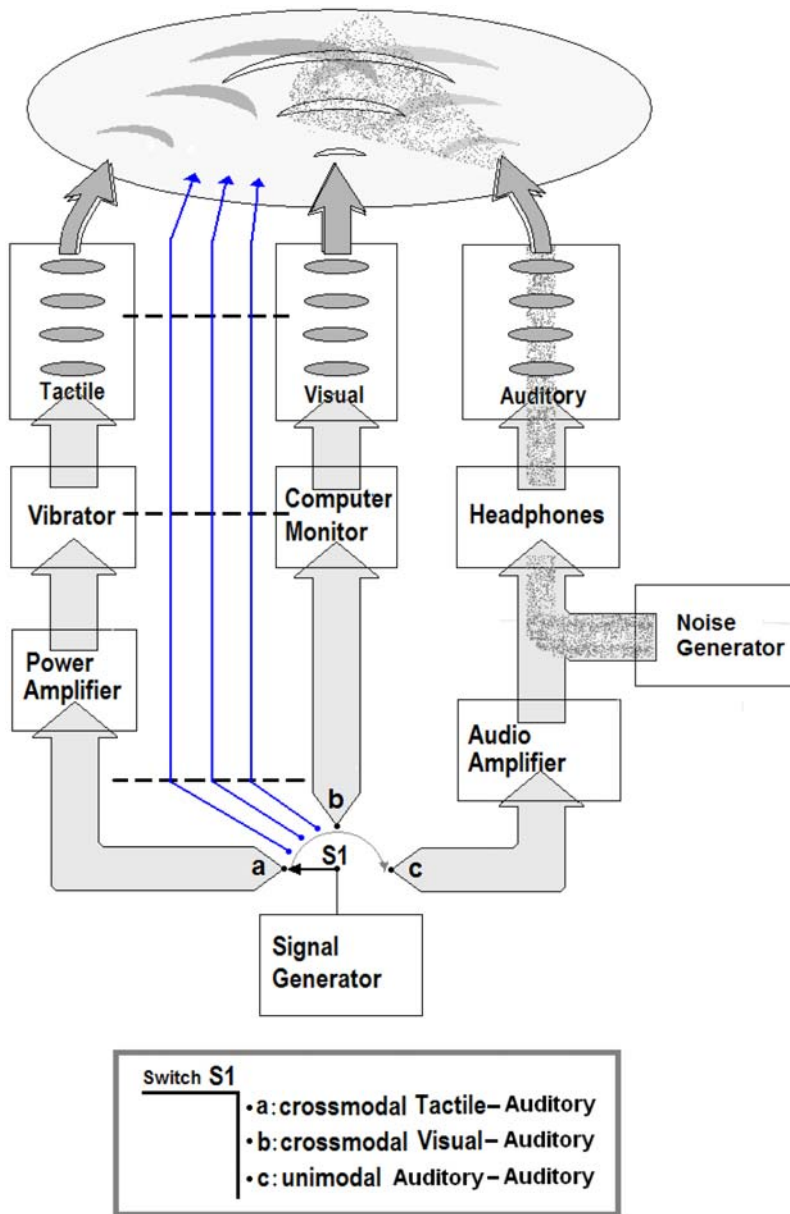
Tactile
Visual
Auditory
Vibrator
Computer Monitor
Headphones
Noise Generator
Power Amplifier
Audio Amplifier
b
a
S1
c
Signal Generator

Switch S1
• a: crossmodal Tactile – Auditory
• b: crossmodal Visual – Auditory
• c: unimodal Auditory – Auditory